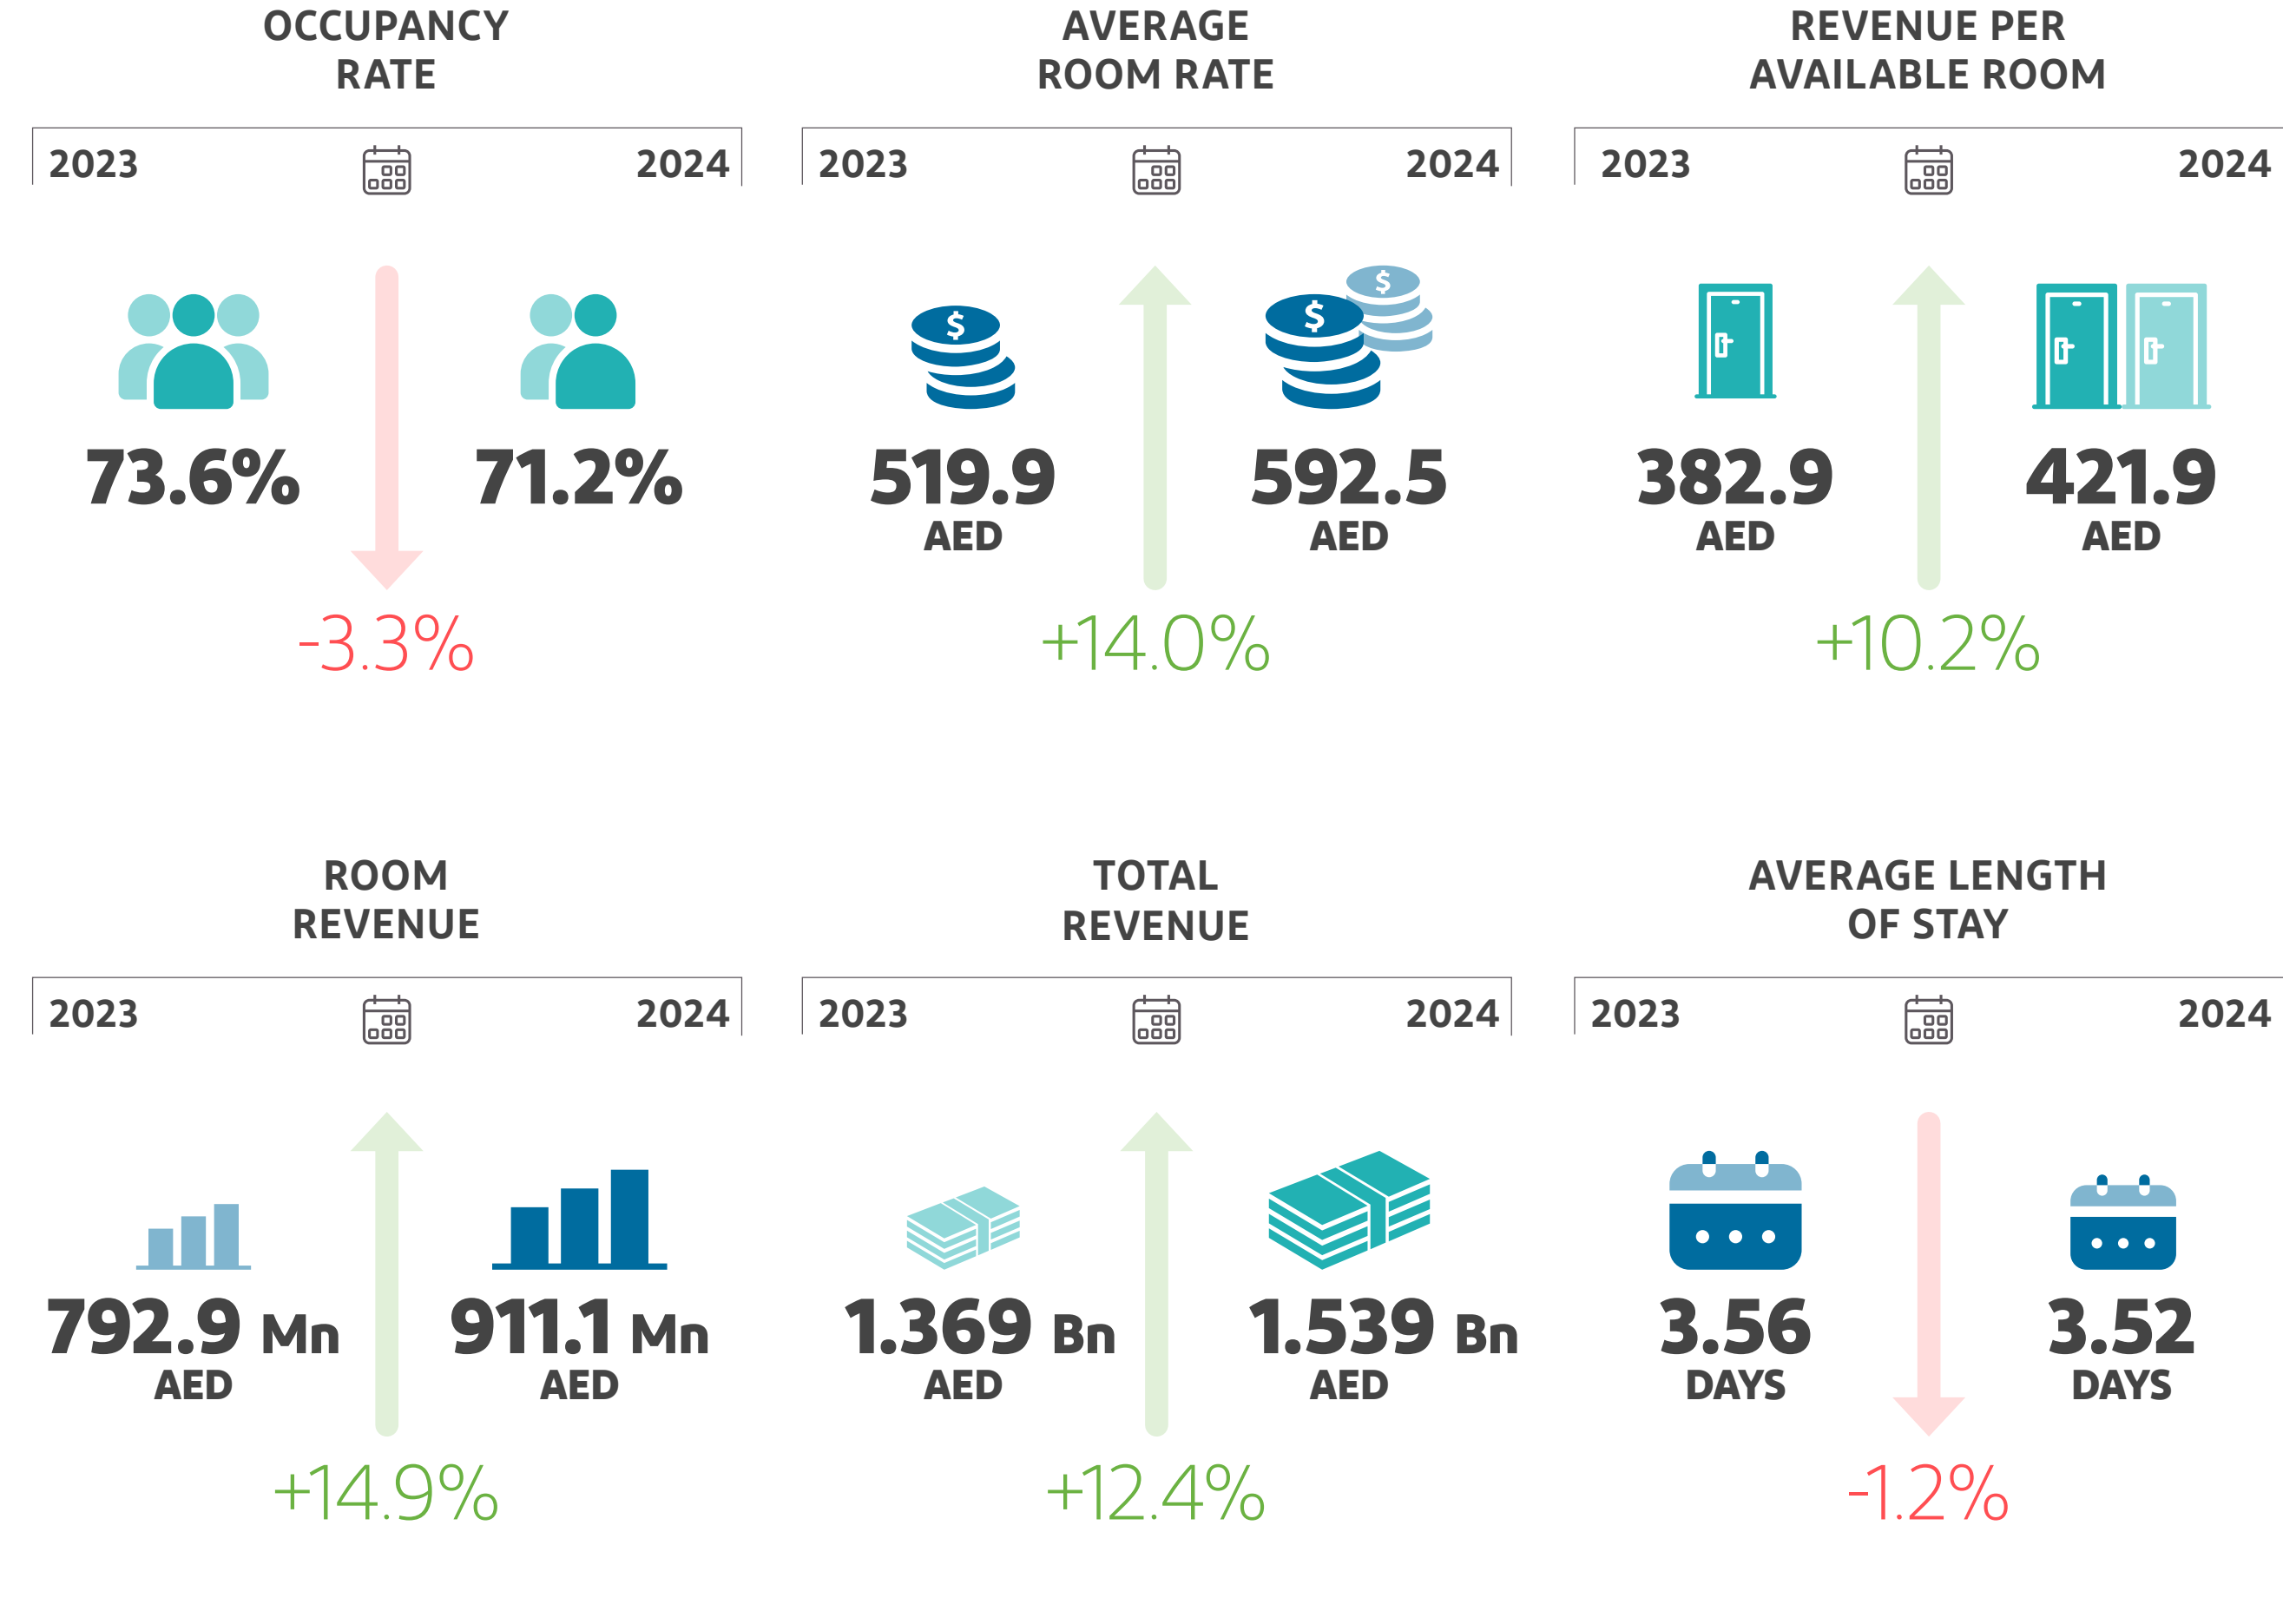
OCCUPANCY RATE

2023 2024

73.6%

71.2%

-3.3%

AVERAGE ROOM RATE

2023 2024

$

519.9 AED

$

$

592.5 AED

+14.0%

REVENUE PER AVAILABLE ROOM

2023 2024

382.9 AED

421.9 AED

+10.2%

ROOM REVENUE

2023 2024

792.9 Mn AED

911.1 Mn AED

+14.9%

TOTAL REVENUE

2023 2024

1.369 Bn AED

1.539 Bn AED

+12.4%

AVERAGE LENGTH OF STAY

2023 2024

3.56 DAYS

3.52 DAYS

-1.2%